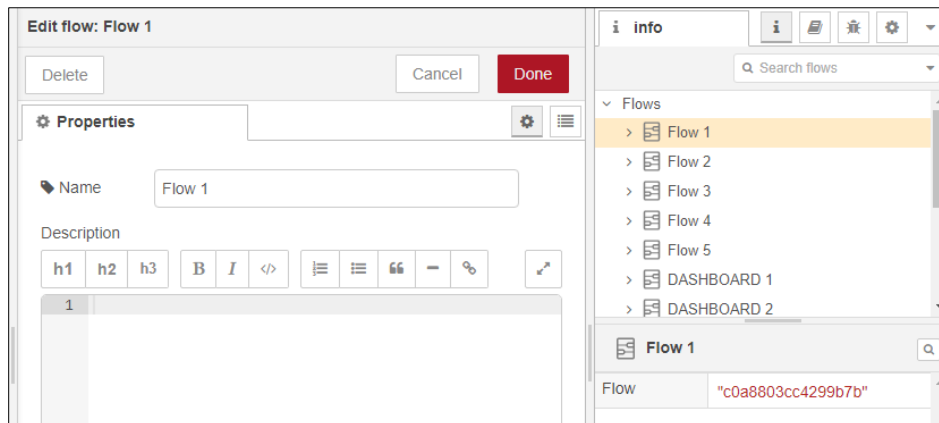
Edit flow: Flow 1

Delete

Cancel

Done

Properties

Name

Flow 1

Description

h1 h2 h3

B I </>

1

info

Search flows

Flows

Flow 1

Flow 2

Flow 3

Flow 4

Flow 5

DASHBOARD 1

DASHBOARD 2

Flow 1

| Flow | "c0a8803cc4299b7b" |
|---|---|